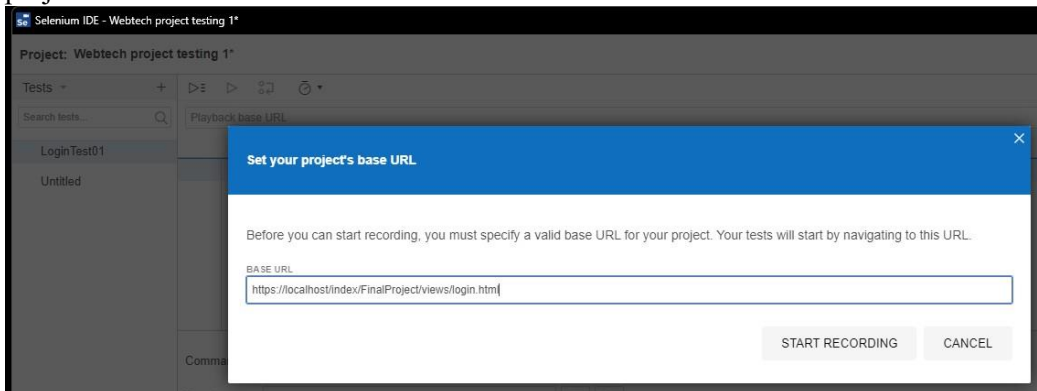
Se Selenium IDE - Webtech project testing 1*

Project: Webtech project testing 1*

Tests +

Search tests...

LoginTest01

Untitled

Playback base URL

Comma

Set your project's base URL

×

Before you can start recording, you must specify a valid base URL for your project. Your tests will start by navigating to this URL.

BASE URL

https://localhost/index/FinalProject/views/login.html

START RECORDING

CANCEL